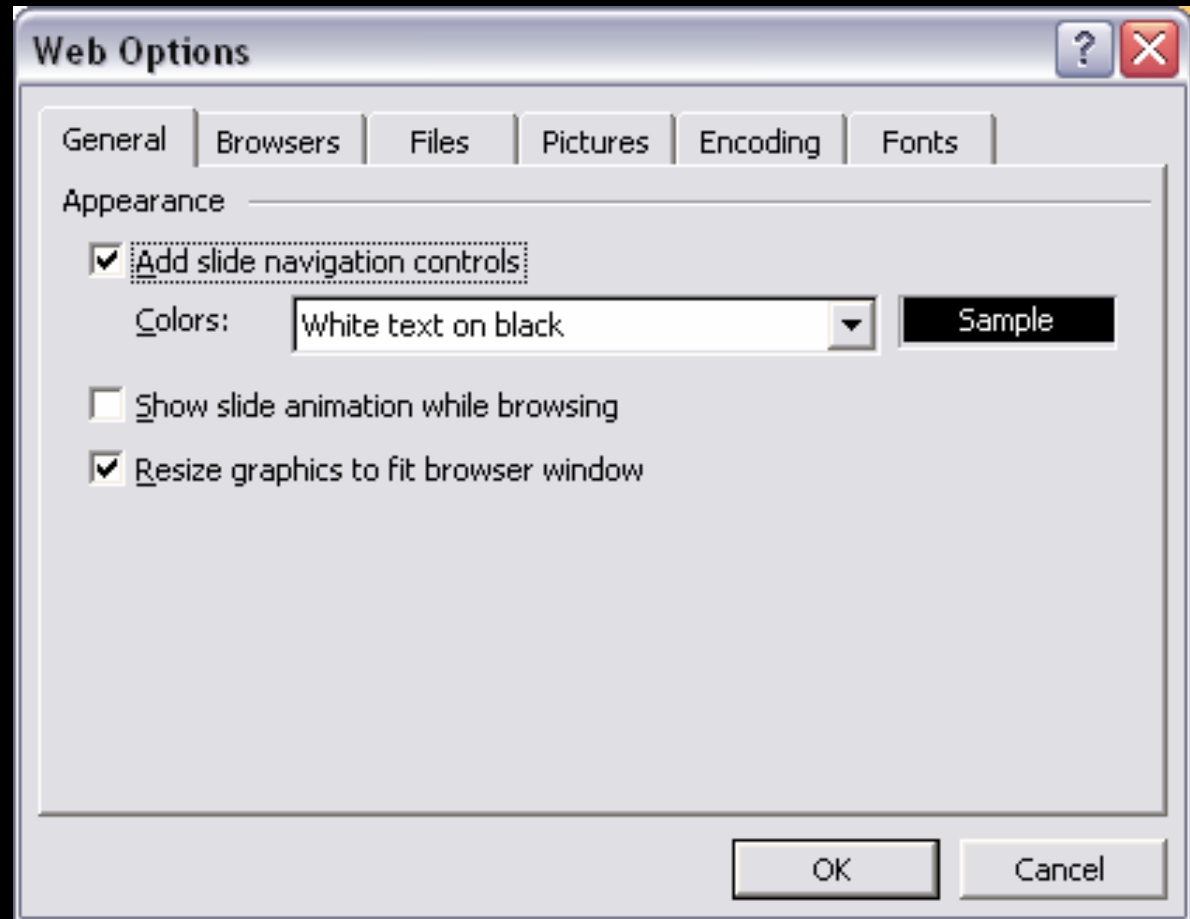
Web Options

?

General | Browsers | Files | Pictures | Encoding | Fonts

Appearance

Add slide navigation controls

Colors: White text on black

Sample

Show slide animation while browsing

Resize graphics to fit browser window

OK

Cancel